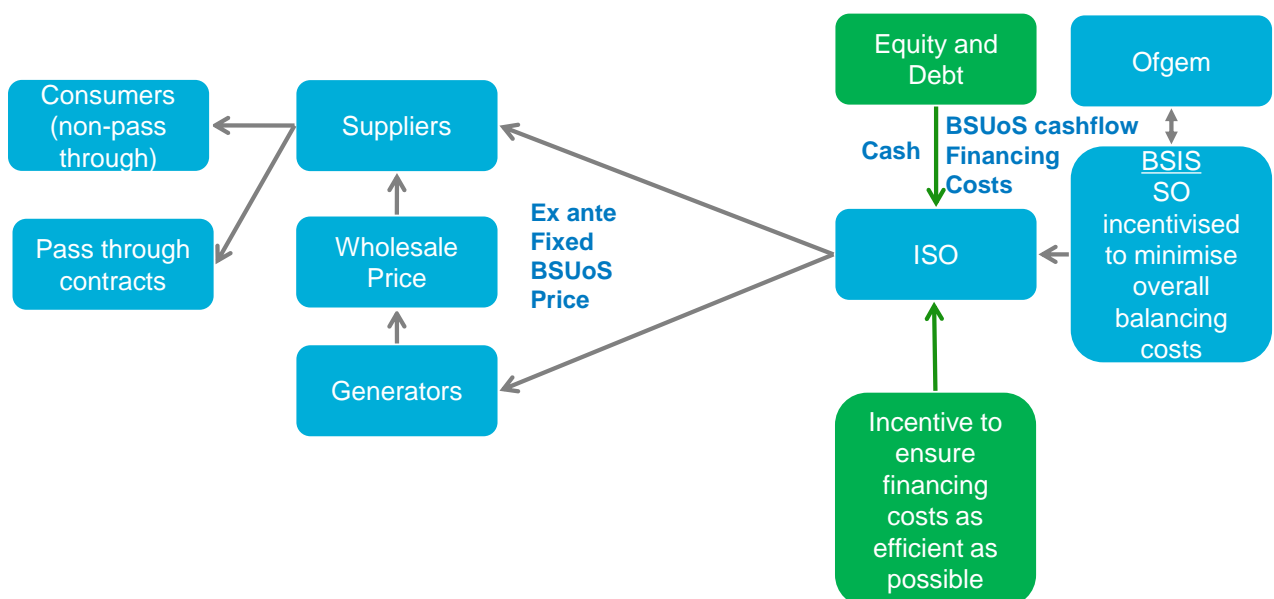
Consumers (non-pass through)

Pass through contracts

Suppliers

Wholesale Price

Generators

Ex ante Fixed BSUoS Price

Equity and Debt

Cash

BSUoS cashflow Financing Costs

Ofgem

BSIS SO incentivised to minimise overall balancing costs

ISO

Incentive to ensure financing costs as efficient as possible